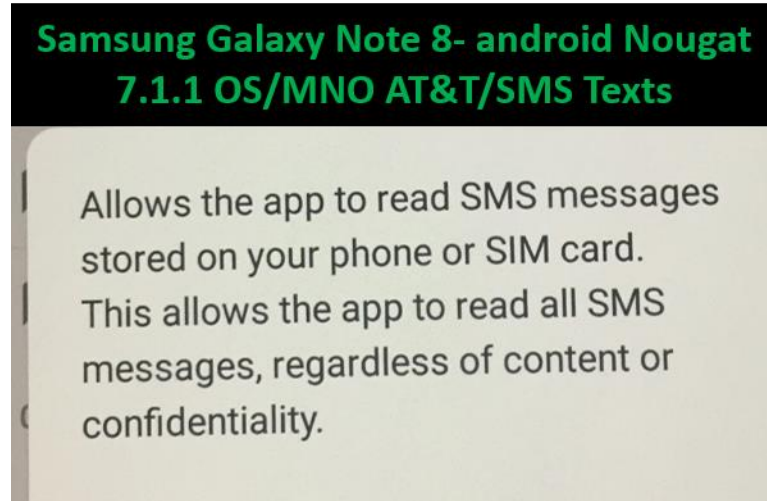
Samsung Galaxy Note 8- android Nougat 7.1.1 OS/MNO AT&T/SMS Texts

Allows the app to read SMS messages stored on your phone or SIM card. This allows the app to read all SMS messages, regardless of content or confidentiality.